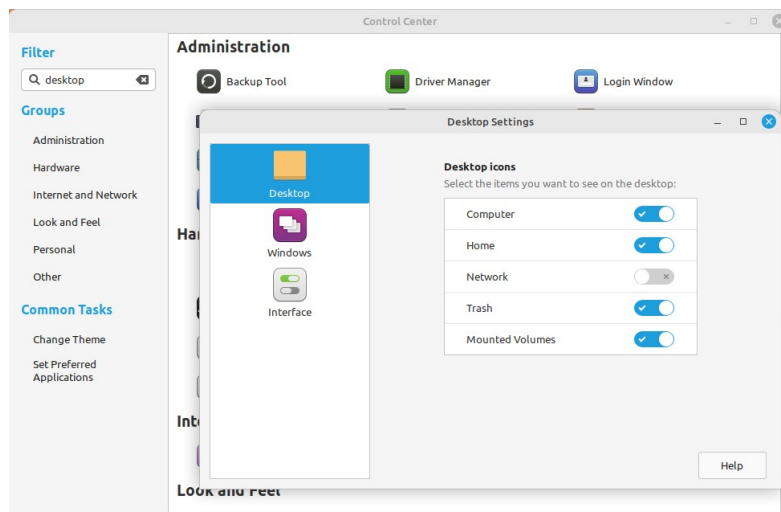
Control Center

Filter

desktop

Groups

Administration

Hardware

Internet and Network

Look and Feel

Personal

Other

Common Tasks

Change Theme

Set Preferred Applications

Administration

Backup Tool

Driver Manager

Login Window

Har

Int

Look and Feel

Desktop Settings

Desktop

Windows

Interface

Desktop icons

Select the items you want to see on the desktop:

Computer

Home

Network

Trash

Mounted Volumes

Help